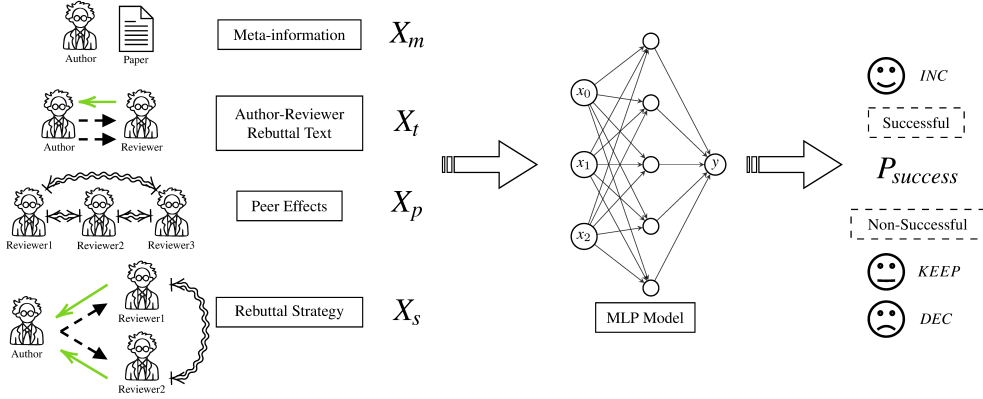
Author Paper
Meta-information $X_m$
Author Reviewer
Author-Reviewer Rebuttal Text $X_t$
Reviewer1 Reviewer2 Reviewer3
Peer Effects $X_p$
Author Reviewer1 Reviewer2
Rebuttal Strategy $X_s$
$x_0$
$x_1$
$x_2$
$y$
MLP Model
INC
Successful
$P_{success}$
Non-Successful
KEEP
DEC